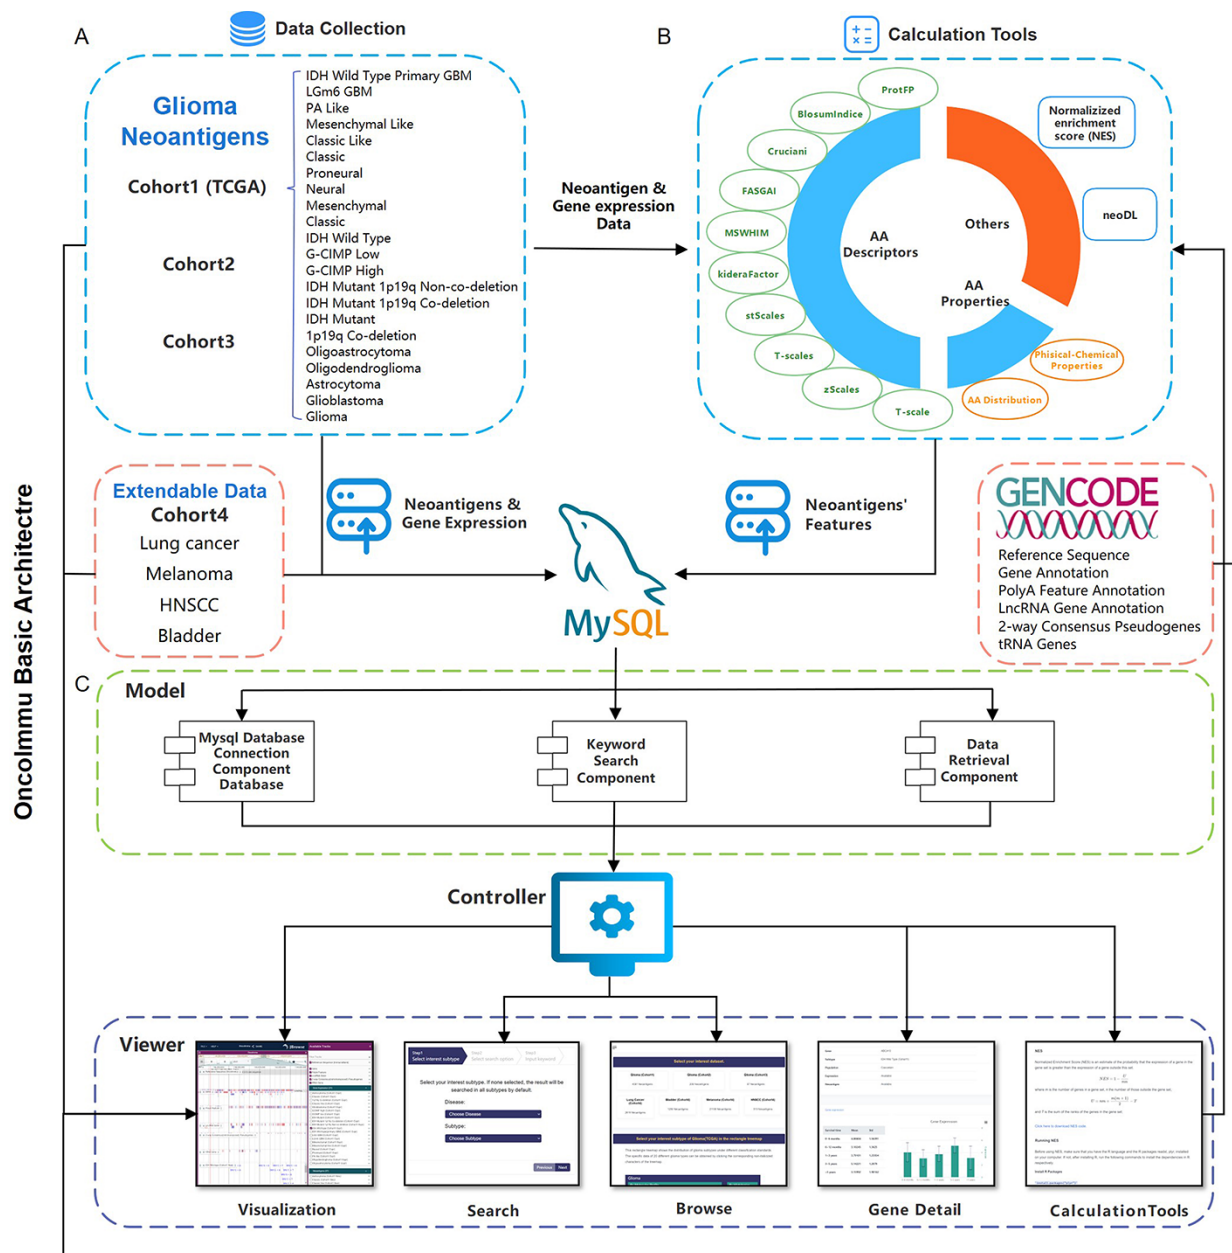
A

Data Collection

Glioma Neoantigens

Cohort1 (TCGA)

IDH Wild Type Primary GBM
LGm6 GBM
PA Like
Mesenchymal Like
Classic Like
Classic
Proneural
Neural
Mesenchymal
Classic

Cohort2

IDH Wild Type
G-CIMP Low
G-CIMP High
IDH Mutant 1p19q Non-co-deletion
IDH Mutant 1p19q Co-deletion
IDH Mutant

Cohort3

1p19q Co-deletion
Oligoastrocytoma
Oligodendroglioma
Astrocytoma
Glioblastoma
Glioma

Neoantigen & Gene expression Data

B

Calculation Tools

ProtFP
BlosumIndice
Cruciani
FASGAI
MSWHIM
kideraFactor
stScales
T-scales
zScales
T-scale

AA Descriptors

Others

AA Properties

Normalized enrichment score (NES)

neoDL

Phisical-Chemical Properties

AA Distribution

Extendable Data
Cohort4
Lung cancer
Melanoma
HNSCC
Bladder

Neoantigens & Gene Expression

Neoantigens' Features

MySQL

GENCODE

Reference Sequence
Gene Annotation
PolyA Feature Annotation
LncRNA Gene Annotation
2-way Consensus Pseudogenes
tRNA Genes

OncoImmu Basic Architectre

C

Model

Mysql Database Connection Component Database

Keyword Search Component

Data Retrieval Component

Controller

Viewer

Visualization

Search

Browse

Gene Detail

CalculationTools